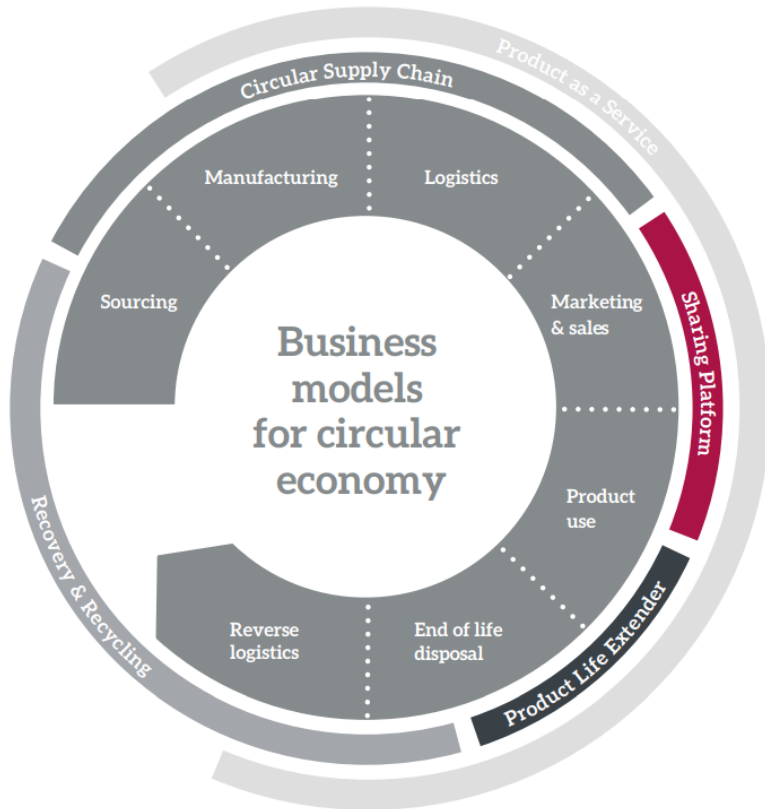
Product as a Service

Circular Supply Chain

Manufacturing

Logistics

Sourcing

Marketing & sales

Sharing Platform

Business models for circular economy

Product use

Recovery & Recycling

Reverse logistics

End of life disposal

Product Life Extender